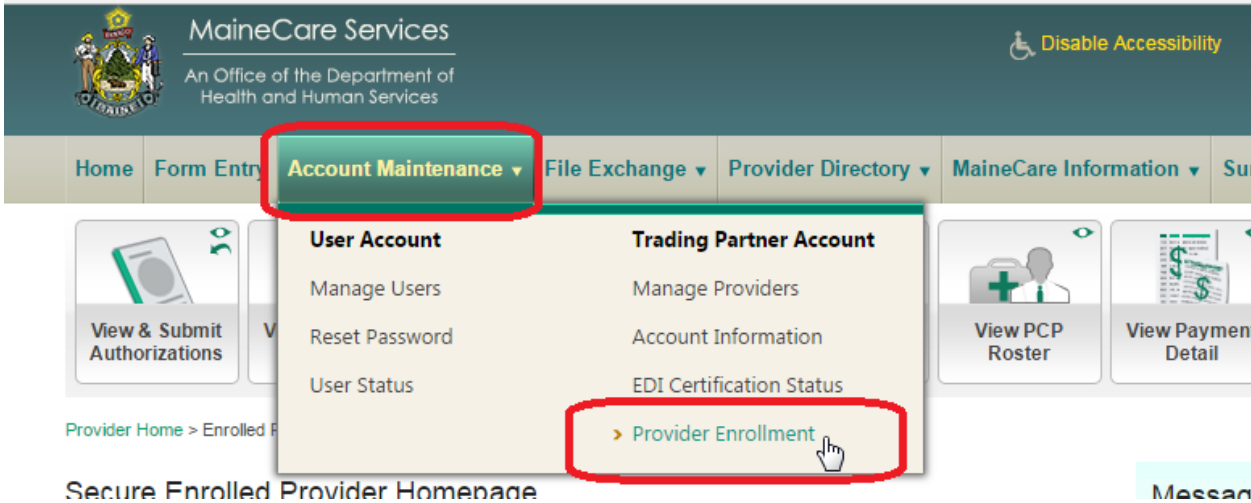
MaineCare Services
An Office of the Department of Health and Human Services

Disable Accessibility

Home | Form Entry | Account Maintenance ▾ | File Exchange ▾ | Provider Directory ▾ | MaineCare Information ▾ | Su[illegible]

View & Submit Authorizations

V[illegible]

User Account
Manage Users
Reset Password
User Status

Trading Partner Account
Manage Providers
Account Information
EDI Certification Status
› Provider Enrollment

View PCP Roster

View Paymen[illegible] Detail

Provider Home > Enrolled P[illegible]

Secure Enrolled Provider Homepage

Messag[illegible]